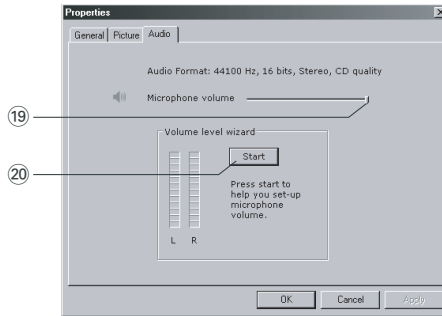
Properties

General Picture Audio

Audio Format: 44100 Hz, 16 bits, Stereo, CD quality

Microphone volume

⑲

Volume level wizard

⑳

Start

Press start to help you set-up microphone volume.

L R

OK Cancel Apply